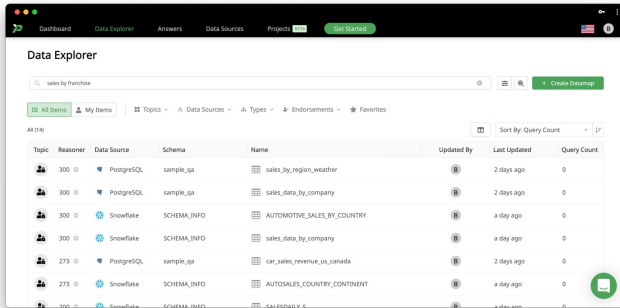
Dashboard Data Explorer Answers Data Sources Projects BETA Get Started

B

Data Explorer

sales by franchise

+ Create Datamap

All Items My Items Topics Data Sources Types Endorsements Favorites

All (14)

Sort By: Query Count

| Topic | Reasoner | Data Source | Schema | Name | Updated By | Last Updated | Query Count |
|---|---|---|---|---|---|---|---|
| | 300 | PostgreSQL | sample_qa | sales_by_region_weather | B | 2 days ago | 0 |
| | 300 | PostgreSQL | sample_qa | sales_data_by_company | B | 2 days ago | 0 |
| | 300 | Snowflake | SCHEMA_INFO | AUTOMOTIVE_SALES_BY_COUNTRY | B | a day ago | 0 |
| | 300 | Snowflake | SCHEMA_INFO | sales_data_by_company | B | a day ago | 0 |
| | 273 | PostgreSQL | sample_qa | car_sales_revenue_us_canada | B | 2 days ago | 0 |
| | 273 | Snowflake | SCHEMA_INFO | AUTOSALES_COUNTRY_CONTINENT | B | a day ago | 0 |
| | 300 | Snowflake | SCHEMA_INFO | SALESDAILY_S | B | a day ago | 0 |